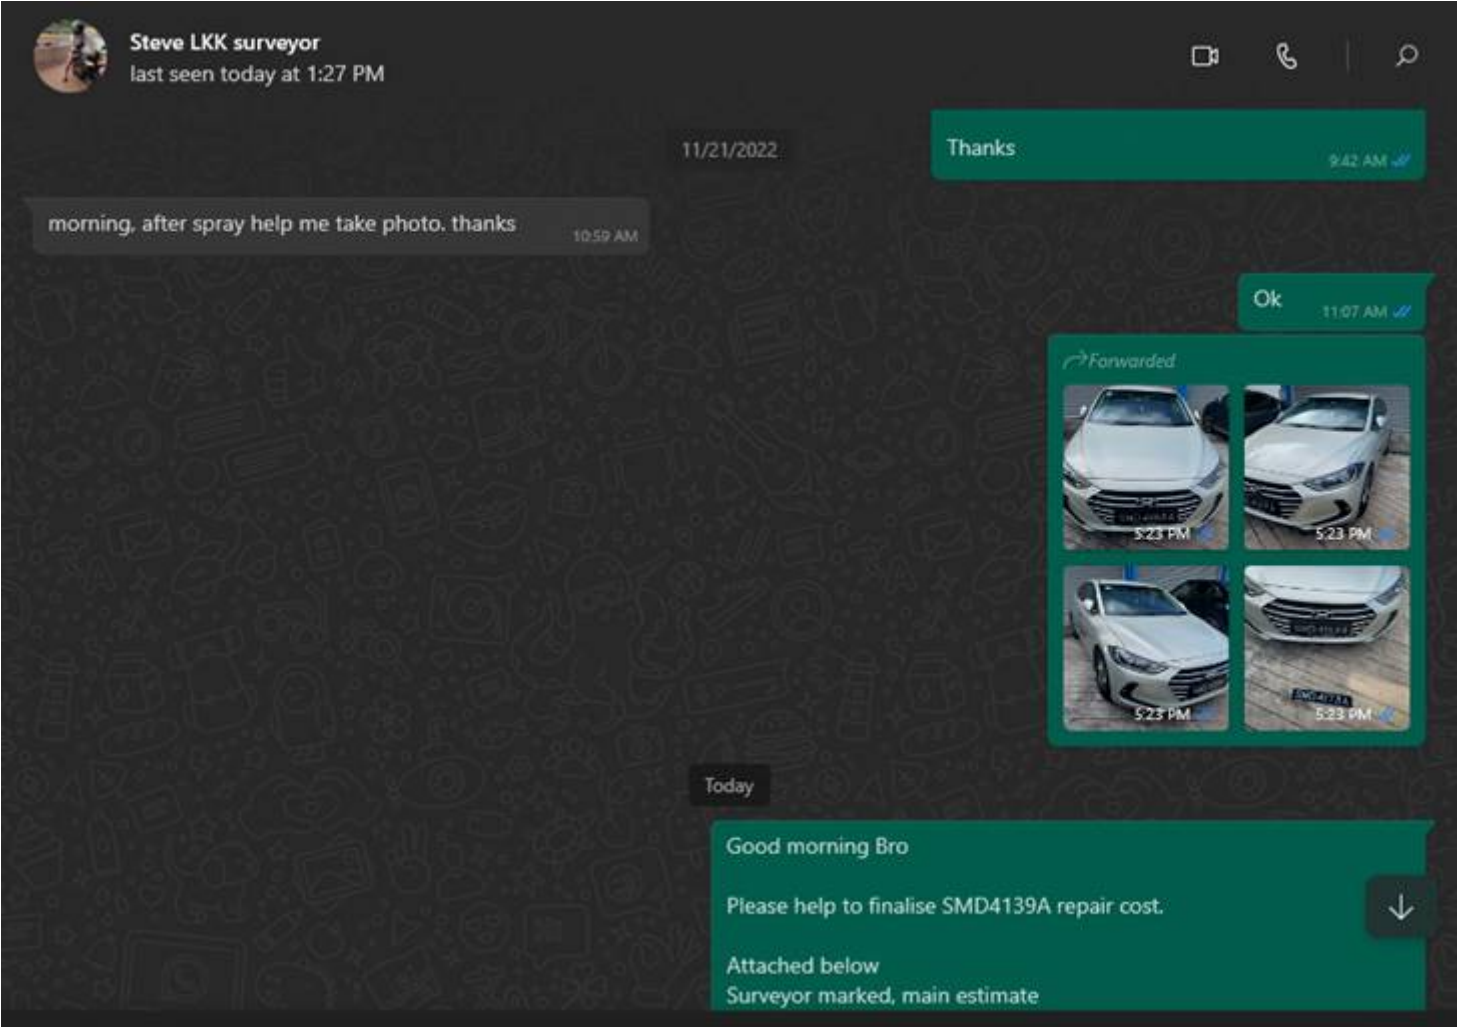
Steve LKK surveyor
last seen today at 1:27 PM

Thanks
9:42 AM

11/21/2022

morning, after spray help me take photo. thanks
10:59 AM

Ok
11:07 AM

Forwarded
5:23 PM
5:23 PM
5:23 PM
5:23 PM

Today

Good morning Bro

Please help to finalise SMD4139A repair cost.

Attached below
Surveyor marked, main estimate